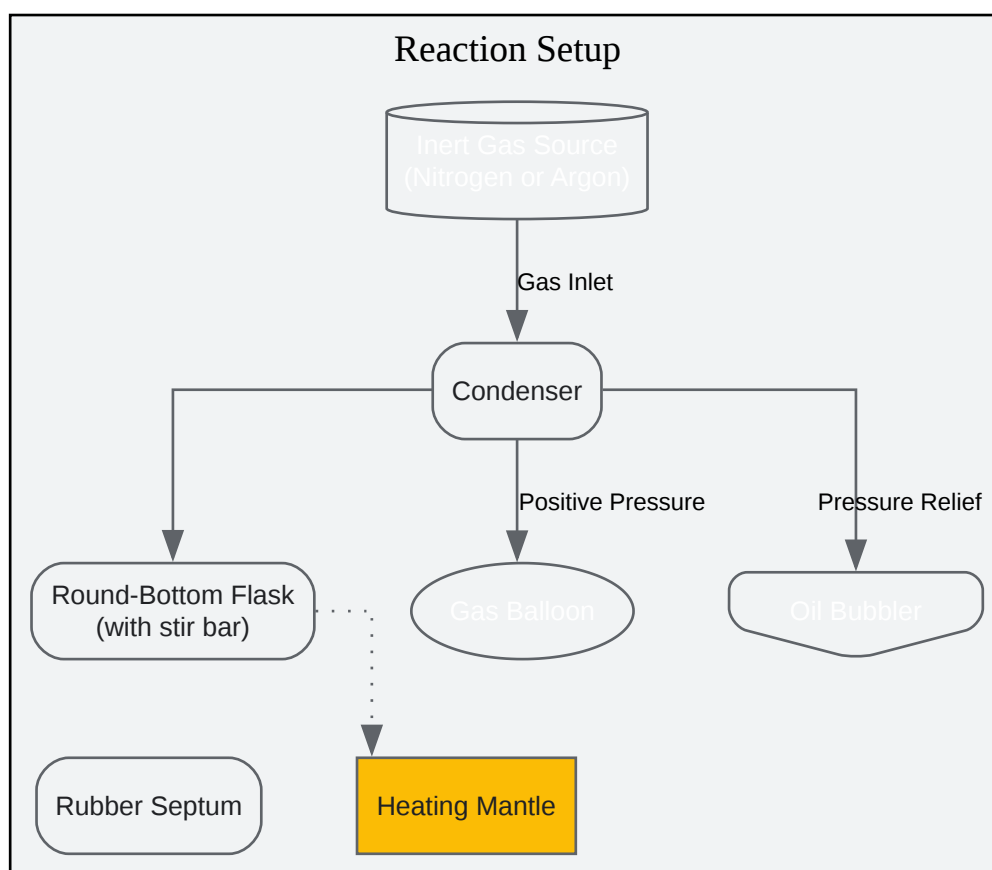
Reaction Setup

Inert Gas Source
(Nitrogen or Argon)

Gas Inlet

Condenser

Positive Pressure

Pressure Relief

Round-Bottom Flask
(with stir bar)

Gas Balloon

Oil Bubbler

Rubber Septum

Heating Mantle